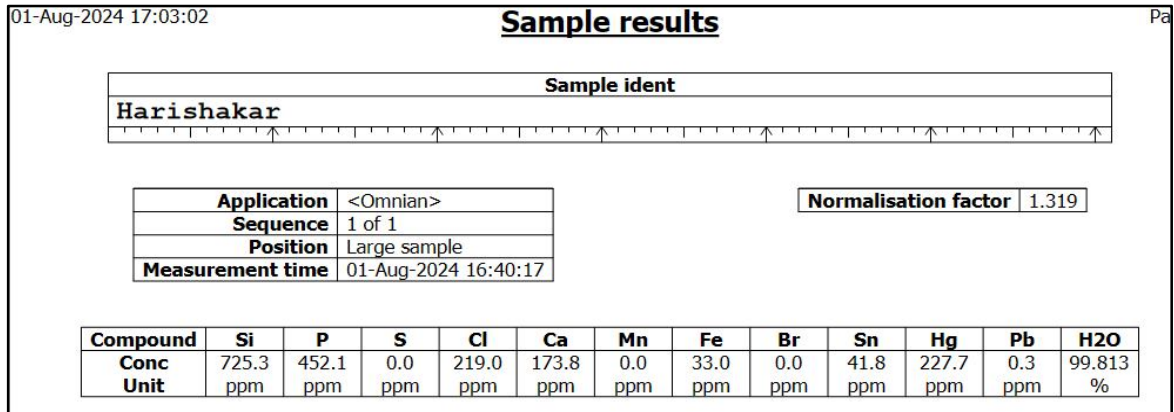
01-Aug-2024 17:03:02

**Sample results**

Pa

| Sample ident |
|---|
| Harishakar |

| Application | <Omnian> |
|---|---|
| Sequence | 1 of 1 |
| Position | Large sample |
| Measurement time | 01-Aug-2024 16:40:17 |

| Normalisation factor | 1.319 |
|---|---|

| Compound | Si | P | S | Cl | Ca | Mn | Fe | Br | Sn | Hg | Pb | H2O |
|---|---|---|---|---|---|---|---|---|---|---|---|---|
| Conc | 725.3 | 452.1 | 0.0 | 219.0 | 173.8 | 0.0 | 33.0 | 0.0 | 41.8 | 227.7 | 0.3 | 99.813 |
| Unit | ppm | ppm | ppm | ppm | ppm | ppm | ppm | ppm | ppm | ppm | ppm | % |